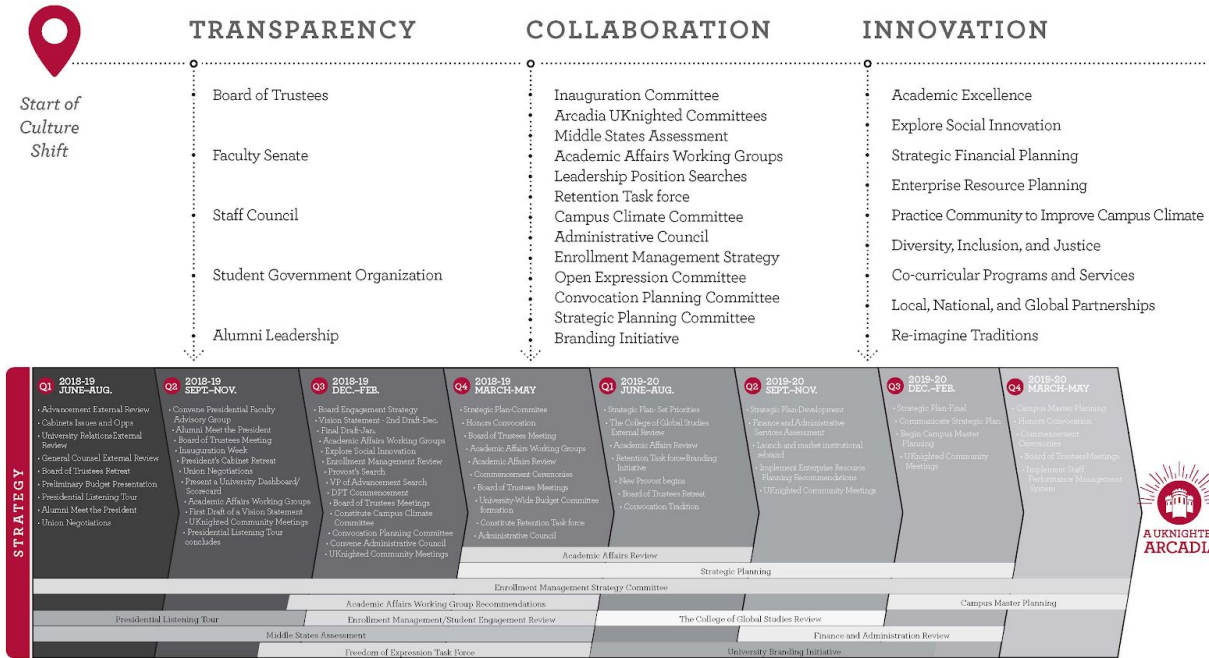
TRANSPARENCY

COLLABORATION

INNOVATION

Start of Culture Shift

Board of Trustees

Faculty Senate

Staff Council

Student Government Organization

Alumni Leadership

Inauguration Committee
Arcadia UKnighted Committees
Middle States Assessment
Academic Affairs Working Groups
Leadership Position Searches
Retention Task force
Campus Climate Committee
Administrative Council
Enrollment Management Strategy
Open Expression Committee
Convocation Planning Committee
Strategic Planning Committee
Branding Initiative

Academic Excellence
Explore Social Innovation
Strategic Financial Planning
Enterprise Resource Planning
Practice Community to Improve Campus Climate
Diversity, Inclusion, and Justice
Co-curricular Programs and Services
Local, National, and Global Partnerships
Re-imagine Traditions

STRATEGY

Q1 2018-19 JUNE–AUG.
• Advancement External Review
• Cabinets Issues and Opps
• University Relations External Review
• General Counsel External Review
• Board of Trustees Retreat
• Preliminary Budget Presentation
• Presidential Listening Tour
• Alumni Meet the President
• Union Negotiations

Q2 2018-19 SEPT.–NOV.
• Convene Presidential Faculty Advisory Group
• Alumni Meet the President
• Board of Trustees Meeting
• Inauguration Week
• President's Cabinet Retreat
• Union Negotiations
• Present a University Dashboard/ Scorecard
• Academic Affairs Working Groups
• First Draft of a Vision Statement
• UKnighted Community Meetings
• Presidential Listening Tour concludes

Q3 2018-19 DEC.–FEB.
• Board Engagement Strategy
• Vision Statement - 2nd Draft-Dec. Final Draft-Jan.
• Academic Affairs Working Groups
• Explore Social Innovation
• Enrollment Management Review
• Provost's Search
• VP of Advancement Search
• DPT Commencement
• Board of Trustees Meetings
• Constitute Campus Climate Committee
• Convocation Planning Committee
• Convene Administrative Council
• UKnighted Community Meetings

Q4 2018-19 MARCH–MAY
• Strategic Plan Committee
• Honors Convocation
• Board of Trustees Meeting
• Academic Affairs Working Groups
• Academic Affairs Review
• Commencement Ceremonies
• Board of Trustees Meetings
• University-Wide Budget Committee formation
• Constitute Retention Task force
• Administrative Council

Q1 2019-20 JUNE–AUG.
• Strategic Plan- Set Priorities
• The College of Global Studies External Review
• Academic Affairs Review
• Retention Task force-Branding Initiative
• New Provost begins
• Board of Trustees Retreat
• Convocation Tradition

Q2 2019-20 SEPT.–NOV.
• Strategic Plan Development
• Finance and Administrative Services Assessment
• Launch and market institutional rebrand
• Implement Enterprise Resource Planning Recommendations
• UKnighted Community Meetings

Q3 2019-20 DEC.–FEB.
• Strategic Plan-Final
• Communicate Strategic Plan
• Begin Campus Master Planning
• UKnighted Community Meetings

Q4 2019-20 MARCH–MAY
• Campus Master Planning
• Honors Convocation
• Commencement Ceremonies
• Board of TrusteesMeetings
• Implement Staff Performance Management System

Academic Affairs Review
Strategic Planning
Enrollment Management Strategy Committee
Academic Affairs Working Group Recommendations
Campus Master Planning
Presidential Listening Tour
Enrollment Management/Student Engagement Review
The College of Global Studies Review
Middle States Assessment
Finance and Administration Review
Freedom of Expression Task Force
University Branding Initiative

A UKNIGHTED ARCADIA